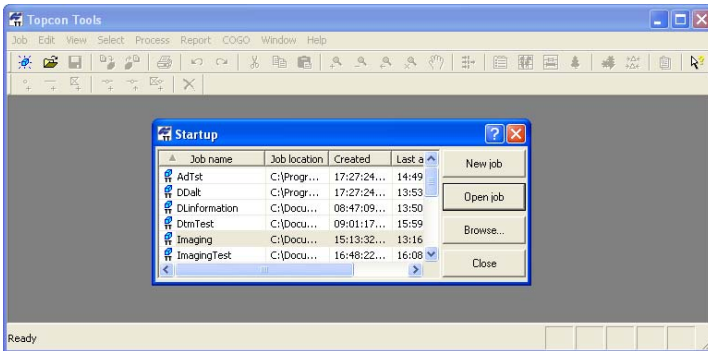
Topcon Tools

Job Edit View Select Process Report COGO Window Help

Startup

| Job name | Job location | Created | Last a |
|---|---|---|---|
| AdTst | C:\Progr... | 17:27:24... | 14:49 |
| DDalt | C:\Progr... | 17:27:24... | 13:53 |
| DLinformation | C:\Docu... | 08:47:09... | 13:50 |
| DtmTest | C:\Docu... | 09:01:17... | 15:59 |
| Imaging | C:\Docu... | 15:13:32... | 13:16 |
| ImagingTest | C:\Docu... | 16:48:22... | 16:08 |

New job

Open job

Browse...

Close

Ready